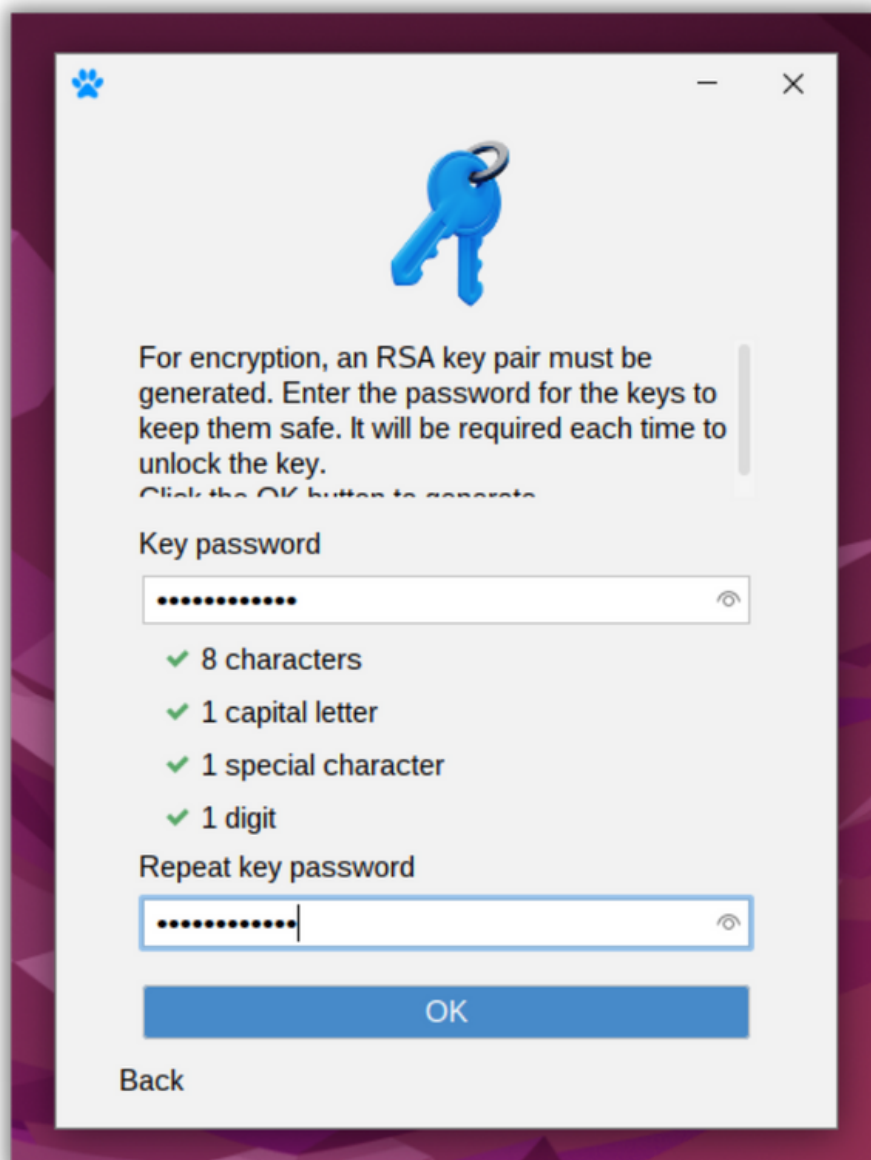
For encryption, an RSA key pair must be generated. Enter the password for the keys to keep them safe. It will be required each time to unlock the key.
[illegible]

Key password

•••••••••••••

✓ 8 characters

✓ 1 capital letter

✓ 1 special character

✓ 1 digit

Repeat key password

•••••••••••••

OK

Back